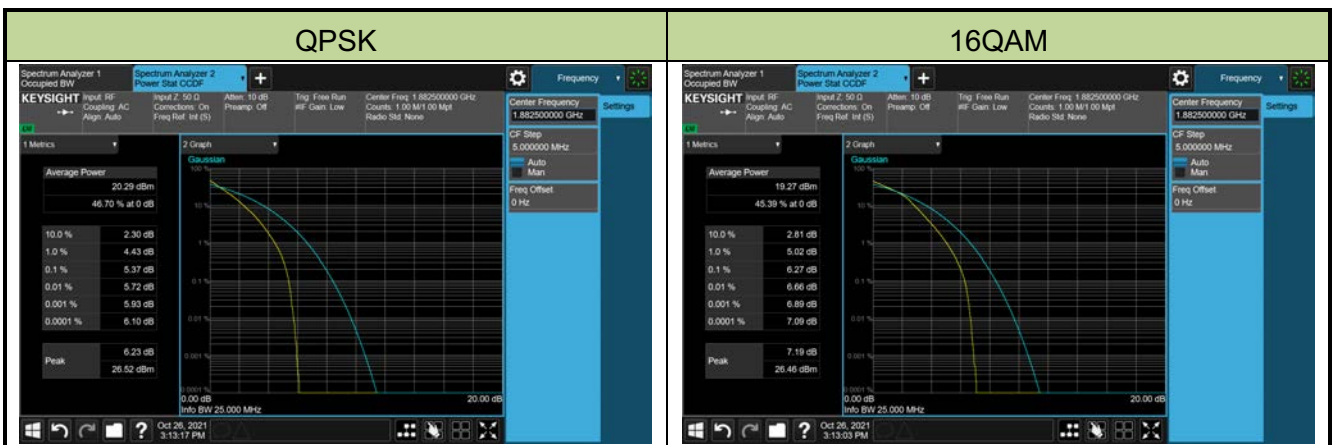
| QPSK | 16QAM |
|---|---|
| | |

Spectrum Analyzer 1 Occupied BW
Spectrum Analyzer 2 Power Stat CCDF
+
Frequency
KEYSIGHT Input: RF Coupling: AC Align: Auto
Input Z: 50 Ω Corrections: On Freq Ref: Int (S)
Atten: 10 dB Preamp: Off
Trig: Free Run #IF Gain: Low
Center Freq: 1.882500000 GHz Counts: 1.00 M/1.00 Mpt Radio Std: None
Center Frequency
1.882500000 GHz
Settings
CF Step
5.000000 MHz
Auto
Man
Freq Offset
0 Hz
1 Metrics
2 Graph
Gaussian

| Average Power | |
|---|---|
| | 20.29 dBm |
| | 46.70 % at 0 dB |
| 10.0 % | 2.30 dB |
| 1.0 % | 4.43 dB |
| 0.1 % | 5.37 dB |
| 0.01 % | 5.72 dB |
| 0.001 % | 5.93 dB |
| 0.0001 % | 6.10 dB |
| Peak | 6.23 dB |
| | 26.52 dBm |

100 %
10 %
1 %
0.1 %
0.01 %
0.001 %
0.0001 %
0.00 dB
20.00 dB
Info BW 25.000 MHz
Oct 26, 2021 3:13:17 PM

Spectrum Analyzer 1 Occupied BW
Spectrum Analyzer 2 Power Stat CCDF
+
Frequency
KEYSIGHT Input: RF Coupling: AC Align: Auto
Input Z: 50 Ω Corrections: On Freq Ref: Int (S)
Atten: 10 dB Preamp: Off
Trig: Free Run #IF Gain: Low
Center Freq: 1.882500000 GHz Counts: 1.00 M/1.00 Mpt Radio Std: None
Center Frequency
1.882500000 GHz
Settings
CF Step
5.000000 MHz
Auto
Man
Freq Offset
0 Hz
1 Metrics
2 Graph
Gaussian

| Average Power | |
|---|---|
| | 19.27 dBm |
| | 45.39 % at 0 dB |
| 10.0 % | 2.81 dB |
| 1.0 % | 5.02 dB |
| 0.1 % | 6.27 dB |
| 0.01 % | 6.66 dB |
| 0.001 % | 6.89 dB |
| 0.0001 % | 7.09 dB |
| Peak | 7.19 dB |
| | 26.46 dBm |

100 %
10 %
1 %
0.1 %
0.01 %
0.001 %
0.0001 %
0.00 dB
20.00 dB
Info BW 25.000 MHz
Oct 26, 2021 3:13:03 PM